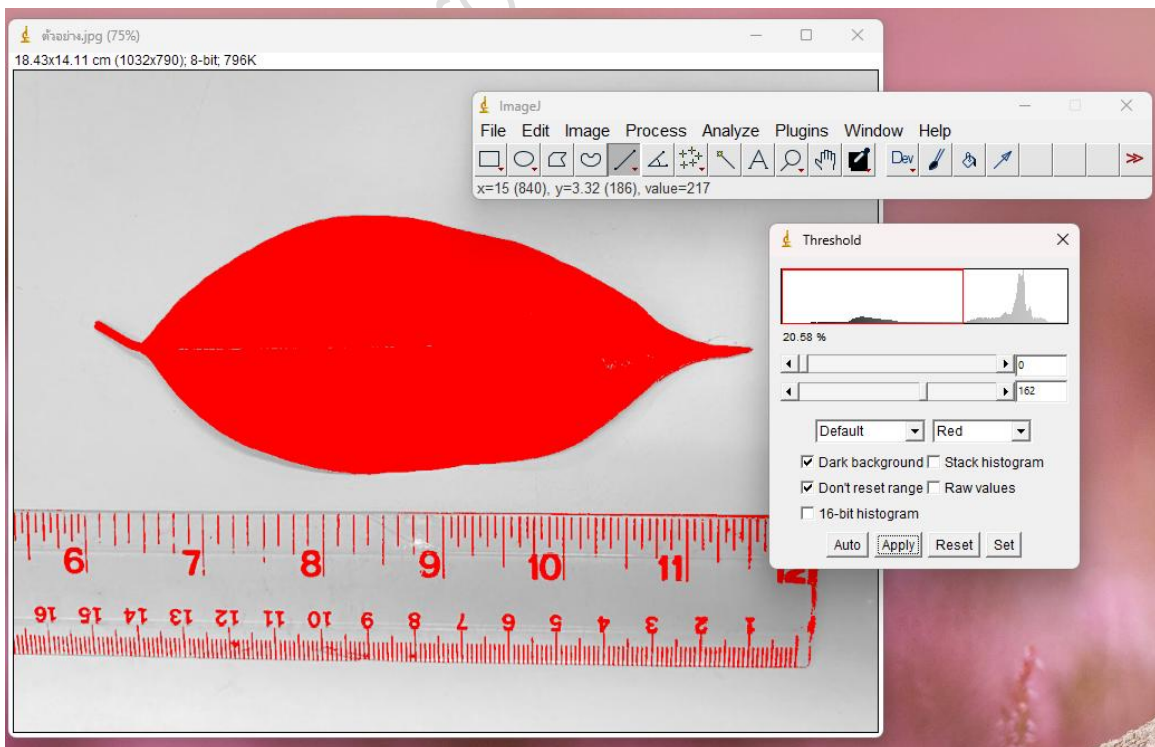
ตัวอย่าง.jpg (75%)
18.43x14.11 cm (1032x790); 8-bit; 796K

ImageJ
File Edit Image Process Analyze Plugins Window Help
Dev
x=15 (840), y=3.32 (186), value=217

Threshold
20.58 %
0
162
Default
Red
Dark background
Stack histogram
Don't reset range
Raw values
16-bit histogram
Auto
Apply
Reset
Set

6 7 8 9 10 11 12
16 15 14 13 12 11 10 9 8 7 6 5 4 3 2 1